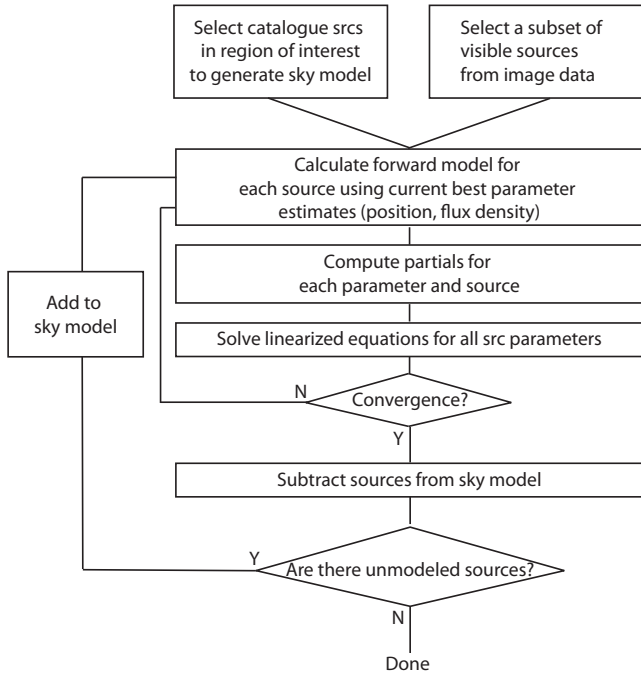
Select catalogue srcs in region of interest to generate sky model

Select a subset of visible sources from image data

Calculate forward model for each source using current best parameter estimates (position, flux density)

Compute partials for each parameter and source

Solve linearized equations for all src parameters

N

Convergence?

Y

Subtract sources from sky model

Add to sky model

Y

Are there unmodeled sources?

N

Done